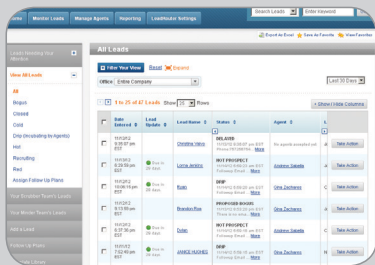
ome | Monster Leads | Manage Agents | Reporting | LeadHooker Settings

Search Leads | Enter Keyword

Export As Excel | Save As Favorite | View Favorites

Leads Needing Your Attention

View All Leads

All
Bogus
Closed
Cold
DNC (Accepting by Agents)
Hot
Recruiting
Red
Assign Follow Up Plans

Your Brokerage Team's Leads

Your Monster Team's Leads

Add a Lead

Follow Up Plans

All Leads

Filter Your View | Refresh | Search

Office: Entire Company

Last 30 Days

1 to 25 of 47 Leads Show 25 Rows

+ Show / Hide Columns

| | Date Entered | Lead Update | Lead Name | Status | Agent | |
|---|---|---|---|---|---|---|
| | 11/1/12 6:36:57 pm EST | | Christina Velco | DELAYED 11/1/12 6:38:57 pm EST Follow up 11/1/2012 | No agents assigned yet | Take Action |
| | 11/1/12 6:26:56 pm EST | Due in 9h days | Lorna Jenkins | NOT PROSPECT 11/1/12 6:26:23 pm EST Followup Email ... More | Andrew Salada | Take Action |
| | 11/1/12 10:06:18 pm EST | Due in 29 days | Rubin | SKIP 11/1/12 10:06:18 pm EST Followup Email ... More | Gina Zacharos | Take Action |
| | 11/1/12 8:13:09 pm EST | Due in 29 days | Brandon Roe | PROPOSED BOOKS 11/1/12 8:13:09 pm EST There is no emai... More | Gina Zacharos | Take Action |
| | 11/1/12 7:52:40 pm EST | Due in 29 days | Dylan | NOT PROSPECT 11/1/12 7:52:40 pm EST Followup Email ... More | Andrew Salada | Take Action |
| | 11/1/12 7:12:40 pm EST | Due in 29 days | JAMICE HUGHES | SKIP 11/1/12 7:12:40 pm EST Followup Email ... More | Gina Zacharos | Take Action |